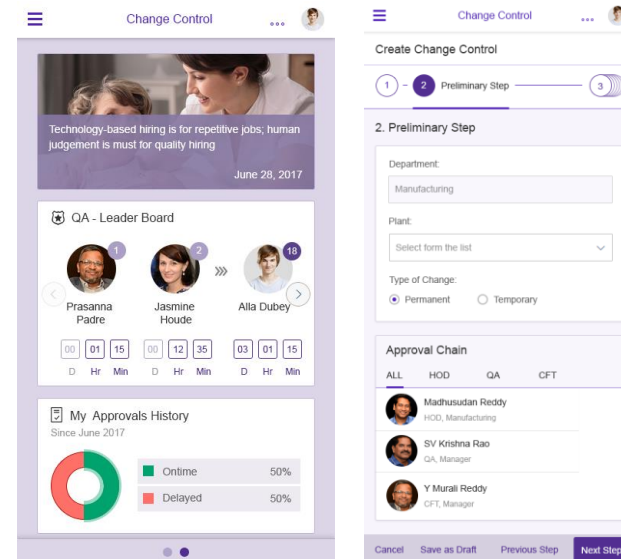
Change Control ...

Technology-based hiring is for repetitive jobs; human judgement is must for quality hiring

June 28, 2017

QA - Leader Board

1
Prasanna Padre

2
Jasmine Houde

18
Alla Dubey

00 01 15
D Hr Min

00 12 35
D Hr Min

03 01 15
D Hr Min

My Approvals History

Since June 2017

| | |
|---|---|
| Ontime | 50% |
| Delayed | 50% |

Change Control ...

Create Change Control

1 - 2 Preliminary Step 3

2. Preliminary Step

Department:

Manufacturing

Plant:

Select form the list

Type of Change:

Permanent Temporary

Approval Chain

ALL HOD QA CFT

Madhusudan Reddy
HOD, Manufacturing

SV Krishna Rao
QA, Manager

Y Murali Reddy
CFT, Manager

Cancel Save as Draft Previous Step Next Step